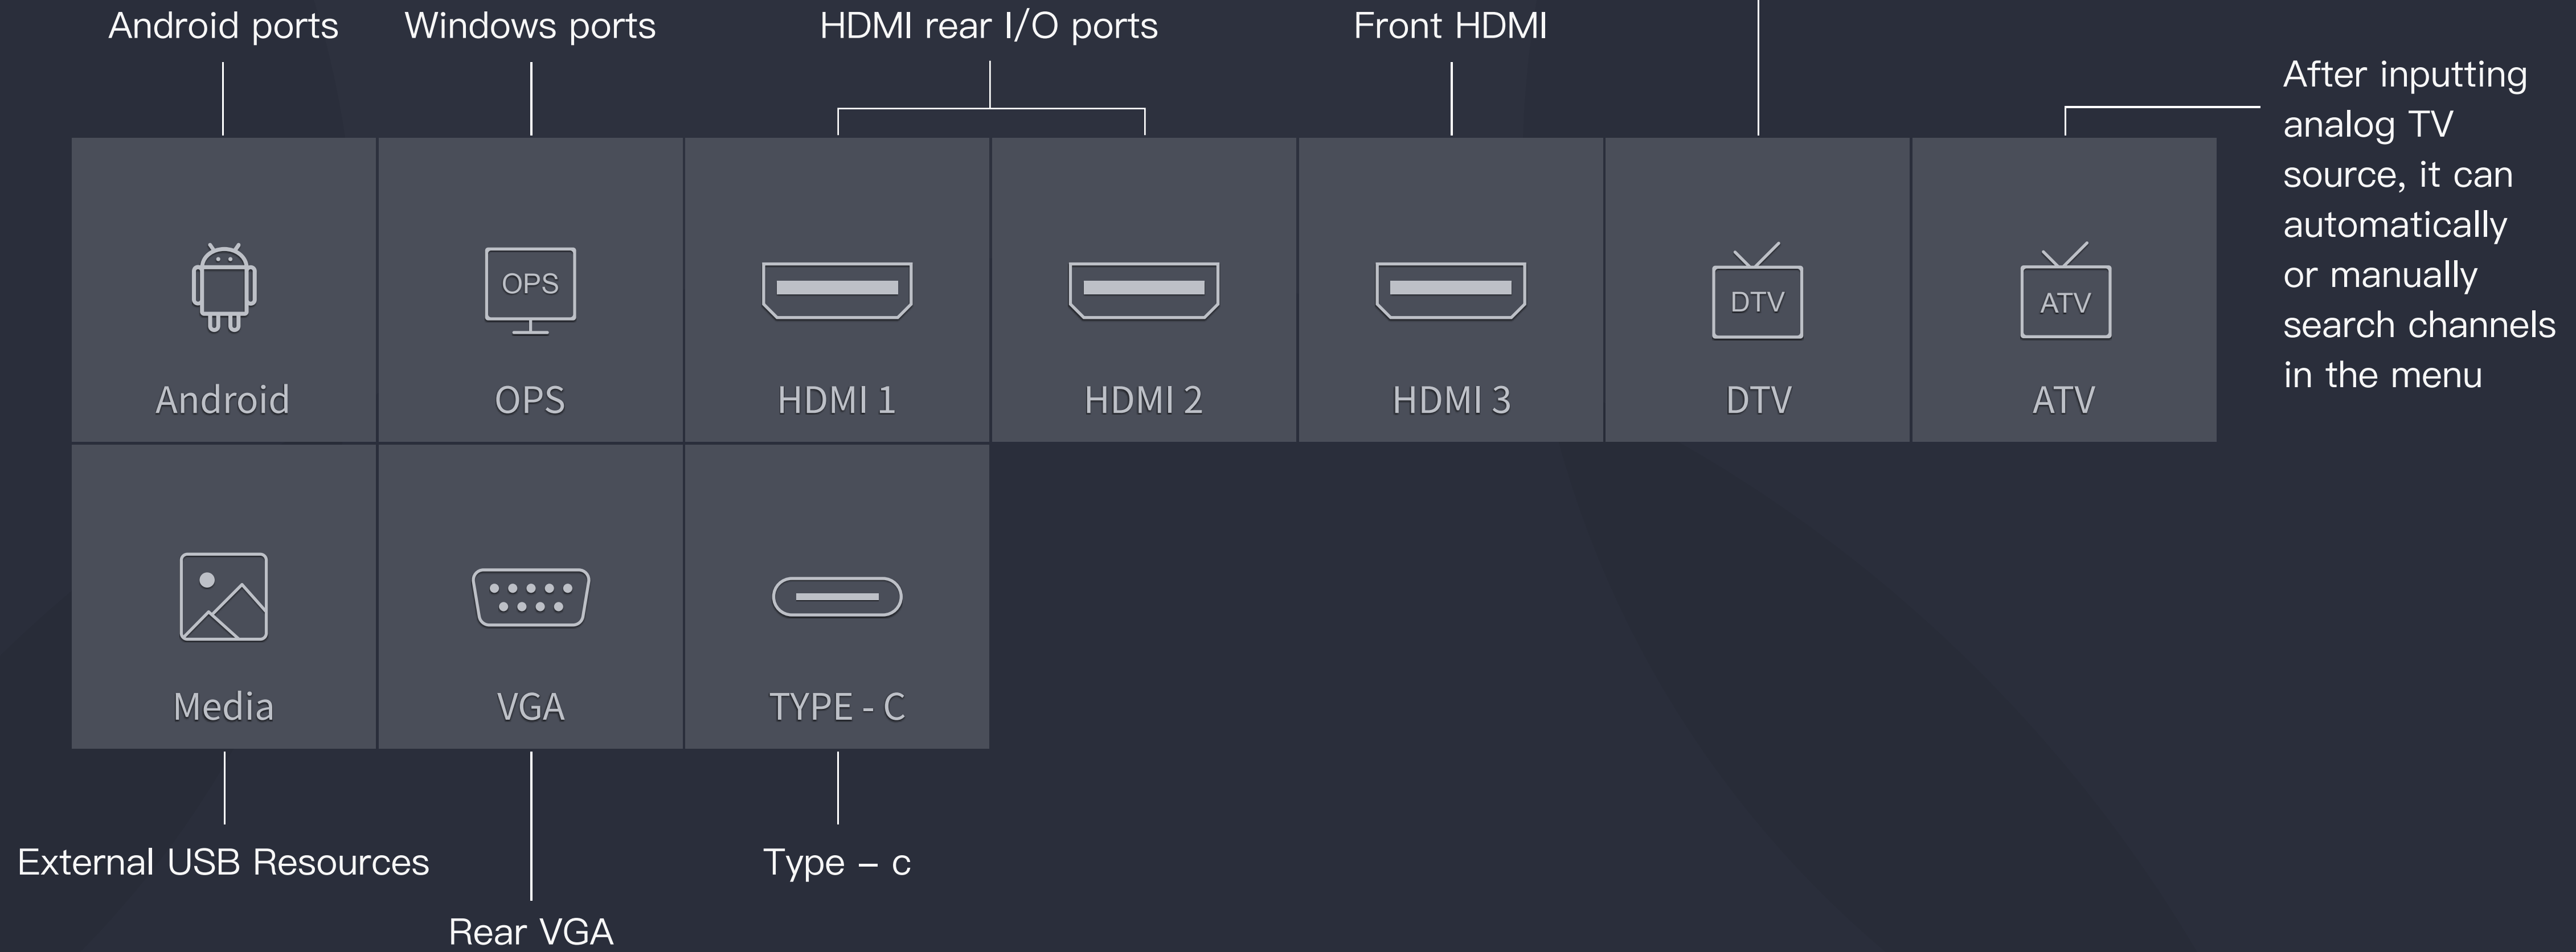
Android ports

Windows ports

HDMI rear I/O ports

Front HDMI

After inputting analog TV source, it can automatically or manually search channels in the menu

OPS

Android

OPS

HDMI 1

HDMI 2

HDMI 3

DTV

DTV

ATV

ATV

Media

VGA

TYPE - C

External USB Resources

Rear VGA

Type – c